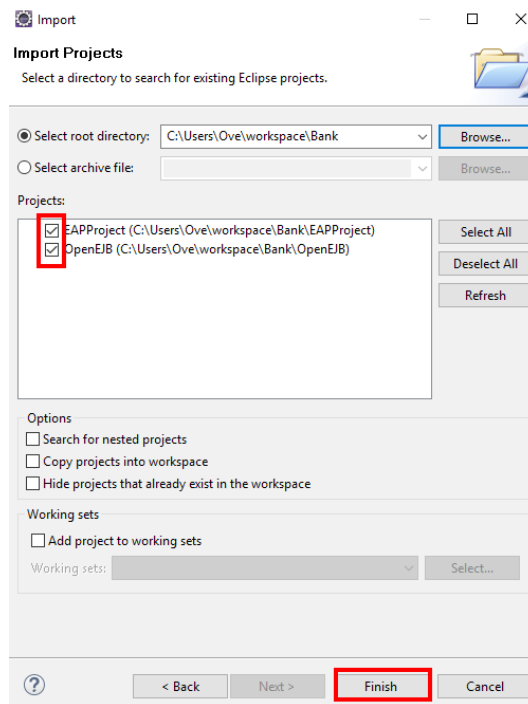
Import

Import Projects

Select a directory to search for existing Eclipse projects.

Select root directory: C:\Users\Ove\workspace\Bank Browse...

Select archive file: Browse...

Projects:

EAPProject (C:\Users\Ove\workspace\Bank\EAPProject)
OpenEJB (C:\Users\Ove\workspace\Bank\OpenEJB)

Select All
Deselect All
Refresh

Options

Search for nested projects
Copy projects into workspace
Hide projects that already exist in the workspace

Working sets

Add project to working sets

Working sets: Select...

?

< Back Next > Finish Cancel